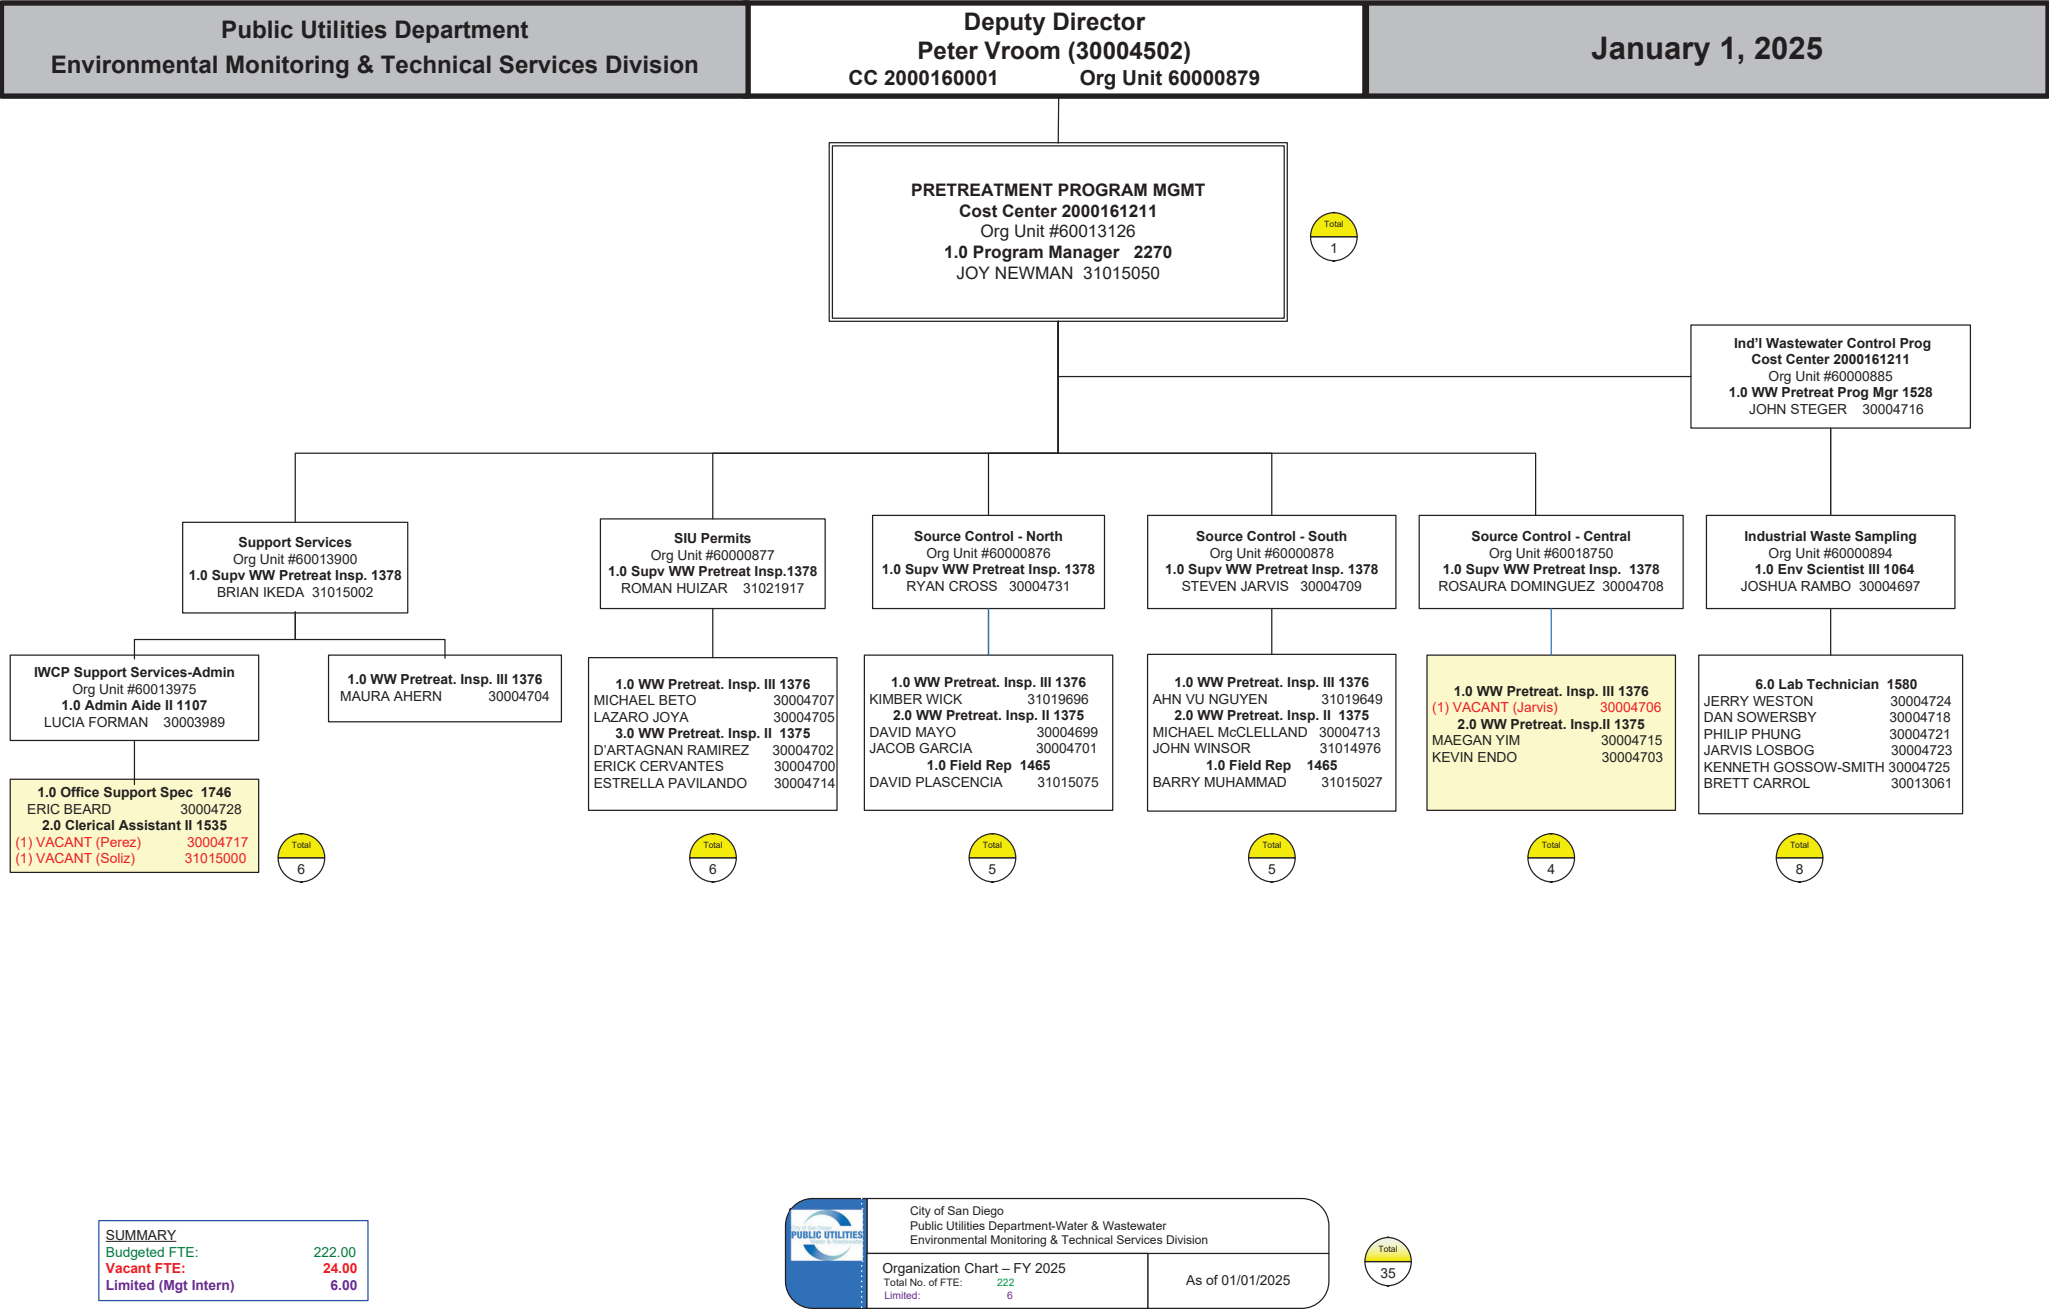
Public Utilities Department
Environmental Monitoring & Technical Services Division

Deputy Director
Peter Vroom (30004502)
CC 2000160001 Org Unit 60000879

January 1, 2025

PRETREATMENT PROGRAM MGMT
Cost Center 2000161211
Org Unit #60013126
1.0 Program Manager 2270
JOY NEWMAN 31015050

Total
1

Ind'l Wastewater Control Prog
Cost Center 2000161211
Org Unit #60000885
1.0 WW Pretreat Prog Mgr 1528
JOHN STEGER 30004716

Support Services
Org Unit #60013900
1.0 Supv WW Pretreat Insp. 1378
BRIAN IKEDA 31015002

SIU Permits
Org Unit #60000877
1.0 Supv WW Pretreat Insp.1378
ROMAN HUIZAR 31021917

Source Control - North
Org Unit #60000876
1.0 Supv WW Pretreat Insp. 1378
RYAN CROSS 30004731

Source Control - South
Org Unit #60000878
1.0 Supv WW Pretreat Insp. 1378
STEVEN JARVIS 30004709

Source Control - Central
Org Unit #60018750
1.0 Supv WW Pretreat Insp. 1378
ROSAURA DOMINGUEZ 30004708

Industrial Waste Sampling
Org Unit #60000894
1.0 Env Scientist III 1064
JOSHUA RAMBO 30004697

IWCP Support Services-Admin
Org Unit #60013975
1.0 Admin Aide II 1107
LUCIA FORMAN 30003989

1.0 WW Pretreat. Insp. III 1376
MAURA AHERN 30004704

1.0 Office Support Spec 1746
ERIC BEARD 30004728
2.0 Clerical Assistant II 1535
(1) VACANT (Perez) 30004717
(1) VACANT (Soliz) 31015000

Total
6

1.0 WW Pretreat. Insp. III 1376
MICHAEL BETO 30004707
LAZARO JOYA 30004705
3.0 WW Pretreat. Insp. II 1375
D'ARTAGNAN RAMIREZ 30004702
ERICK CERVANTES 30004700
ESTRELLA PAVILANDO 30004714

Total
6

1.0 WW Pretreat. Insp. III 1376
KIMBER WICK 31019696
2.0 WW Pretreat. Insp. II 1375
DAVID MAYO 30004699
JACOB GARCIA 30004701
1.0 Field Rep 1465
DAVID PLASCENCIA 31015075

Total
5

1.0 WW Pretreat. Insp. III 1376
AHN VU NGUYEN 31019649
2.0 WW Pretreat. Insp. II 1375
MICHAEL McCLELLAND 30004713
JOHN WINSOR 31014976
1.0 Field Rep 1465
BARRY MUHAMMAD 31015027

Total
5

1.0 WW Pretreat. Insp. III 1376
(1) VACANT (Jarvis) 30004706
2.0 WW Pretreat. Insp.II 1375
MAEGAN YIM 30004715
KEVIN ENDO 30004703

Total
4

6.0 Lab Technician 1580
JERRY WESTON 30004724
DAN SOWERSBY 30004718
PHILIP PHUNG 30004721
JARVIS LOSBOG 30004723
KENNETH GOSSOW-SMITH 30004725
BRETT CARROL 30013061

Total
8

SUMMARY
Budgeted FTE: 222.00
Vacant FTE: 24.00
Limited (Mgt Intern) 6.00

PUBLIC UTILITIES
City of San Diego
Public Utilities Department-Water & Wastewater
Environmental Monitoring & Technical Services Division
Organization Chart – FY 2025
Total No. of FTE: 222
Limited: 6
As of 01/01/2025

Total
35